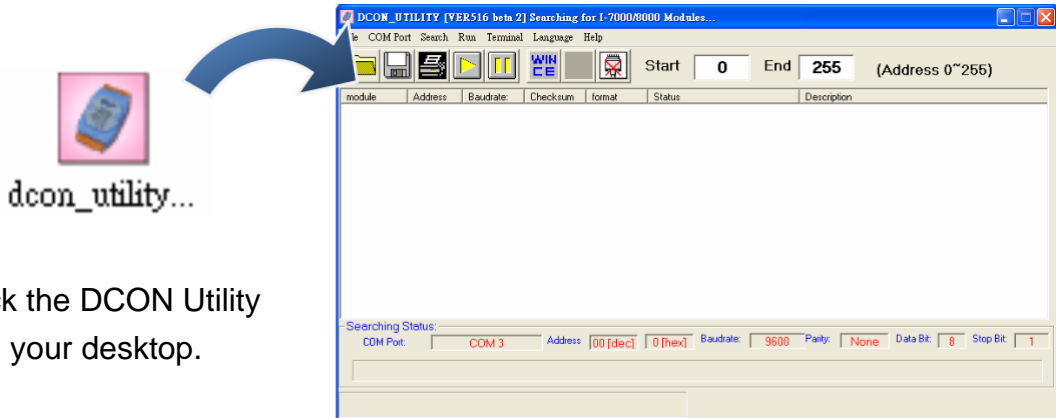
dcon_utility...

k the DCON Utility
your desktop.

DCON_UTILITY [VER516 beta 2] Searching for I-7000/8000 Modules...

le COM Port Search Run Terminal Language Help

WIN CE

Start 0 End 255 (Address 0~255)

| module | Address | Baudrate: | Checksum | format | Status | Description |
|---|---|---|---|---|---|---|

Searching Status:
COM Port: COM 3 Address 00 [dec] 0 [hex] Baudrate: 9600 Parity: None Data Bit: 8 Stop Bit: 1